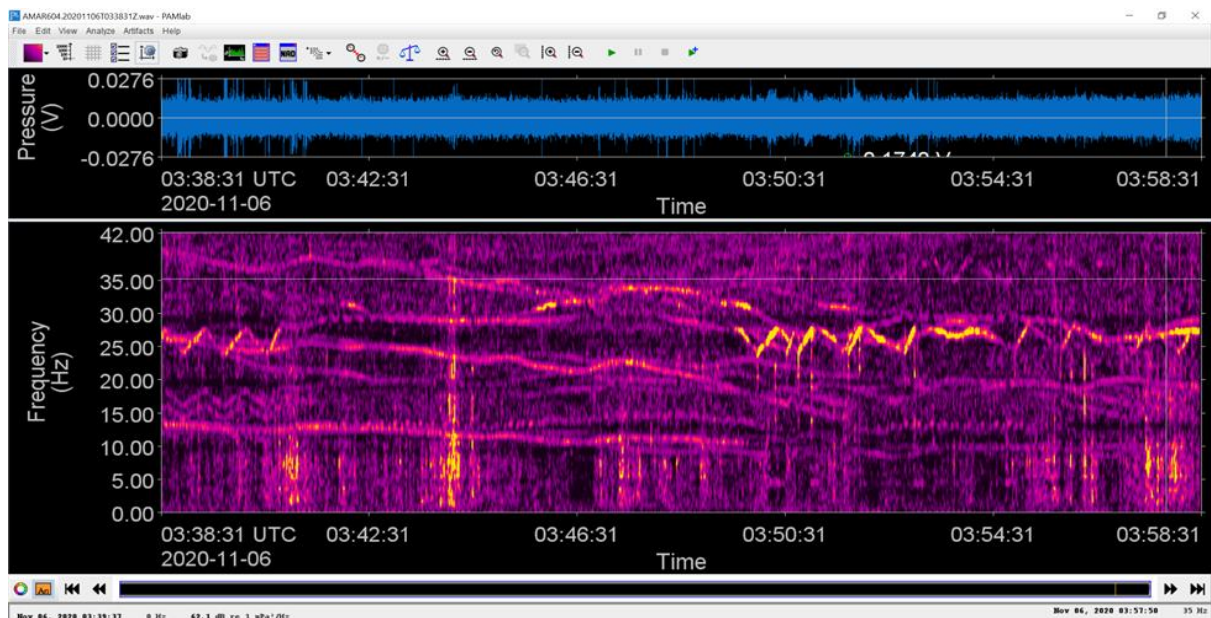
AMAR604.20201106T033831Z.wav - PAMlab

File Edit View Analyze Artifacts Help

Pressure (V)

0.0276

0.0000

-0.0276

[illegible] V

03:38:31 UTC 2020-11-06

03:42:31

03:46:31

03:50:31

03:54:31

03:58:31

Time

Frequency (Hz)

42.00

35.00

30.00

25.00

20.00

15.00

10.00

5.00

0.00

03:38:31 UTC 2020-11-06

03:42:31

03:46:31

03:50:31

03:54:31

03:58:31

Time

Nov 06, 2020 03:39:37 0 Hz 62.1 dB re 1 μPa²/Hz

Nov 06, 2020 03:57:50 35 Hz